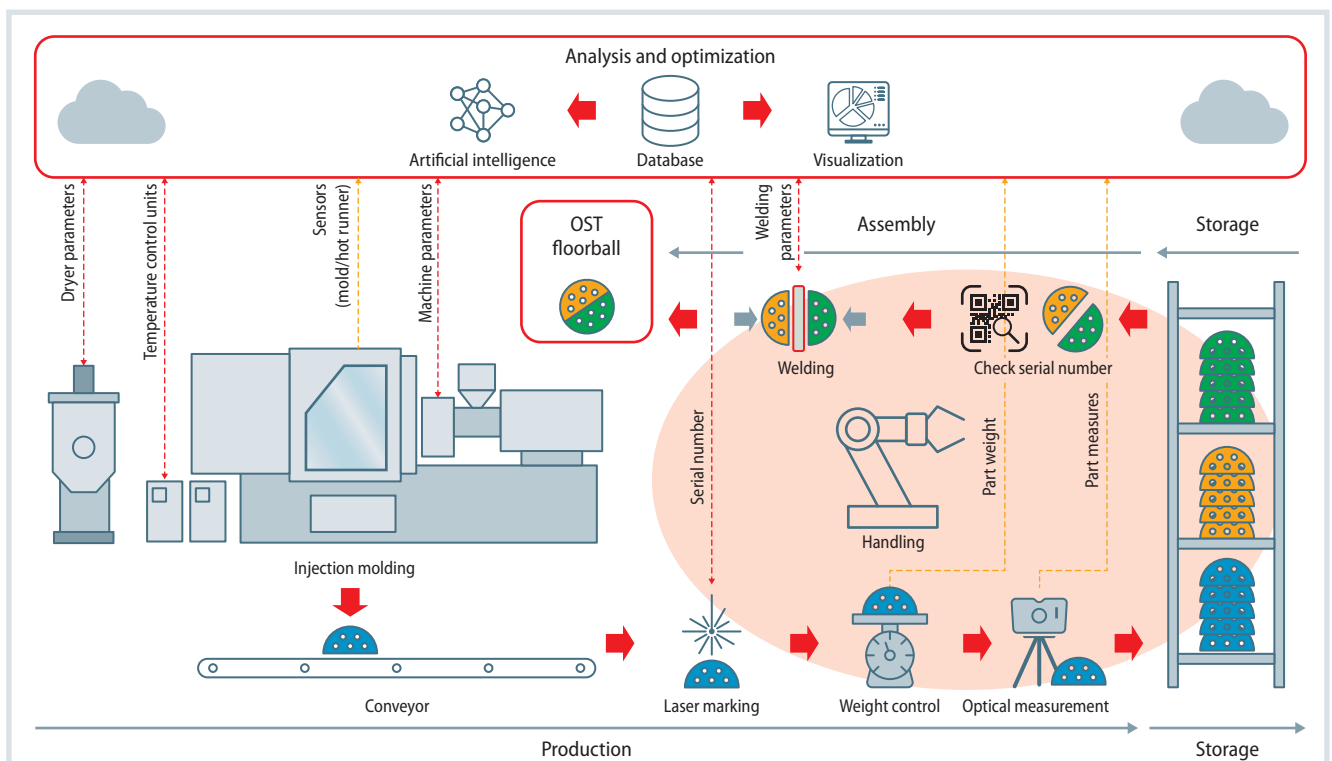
Analysis and optimization

Artificial intelligence

Database

Visualization

Dryer parameters

Temperature control units

Sensors (mold/hot runner)

Machine parameters

OST floorball

Welding parameters

Assembly

Storage

Welding

Check serial number

Serial number

Part weight

Part measures

Handling

Injection molding

Conveyor

Laser marking

Weight control

Optical measurement

Production

Storage